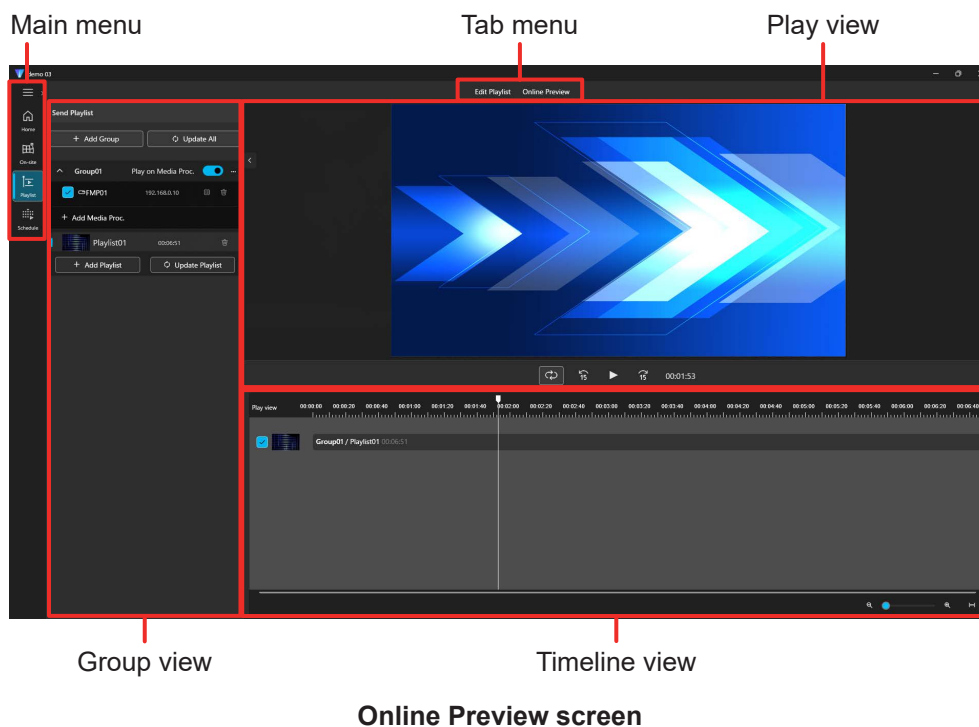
Main menu

Tab menu

Play view

demo 03

Edit Playlist Online Preview

Home

On-site

Playlist

Schedule

Send Playlist

+ Add Group

Update All

Group01

Play on Media Proc.

FMP01

192.168.0.10

+ Add Media Proc.

Playlist01

00:06:51

+ Add Playlist

Update Playlist

15

15

00:01:53

Play view

00:00:00 00:00:20 00:00:40 00:01:00 00:01:20 00:01:40 00:02:00 00:02:20 00:02:40 00:03:00 00:03:20 00:03:40 00:04:00 00:04:20 00:04:40 00:05:00 00:05:20 00:05:40 00:06:00 00:06:20 00:06:40

Group01 / Playlist01 00:06:51

Group view

Timeline view

Online Preview screen